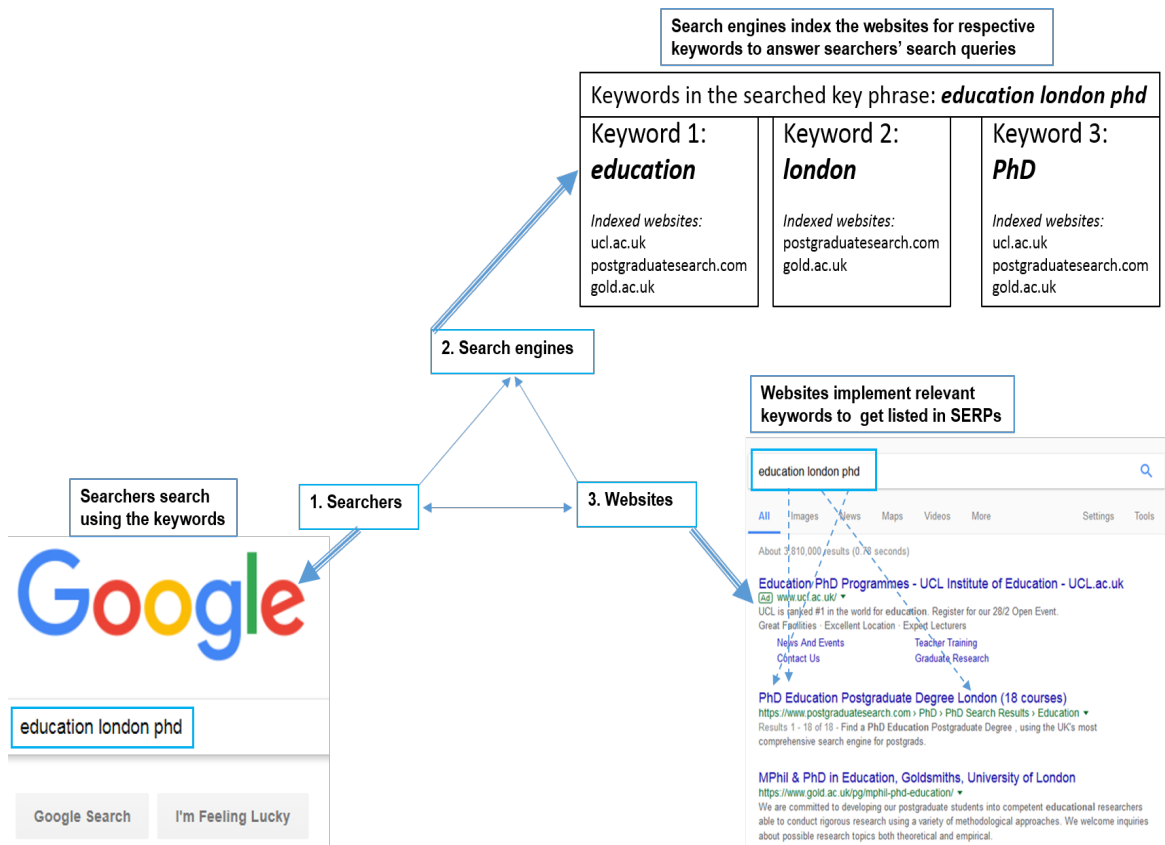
Search engines index the websites for respective keywords to answer searchers' search queries

| Keywords in the searched key phrase: ***education london phd*** | | |
|---|---|---|
| Keyword 1: ***education*** *Indexed websites:* ucl.ac.uk postgraduatesearch.com gold.ac.uk | Keyword 2: ***london*** *Indexed websites:* postgraduatesearch.com gold.ac.uk | Keyword 3: ***PhD*** *Indexed websites:* ucl.ac.uk postgraduatesearch.com gold.ac.uk |

2. Search engines

Websites implement relevant keywords to get listed in SERPs

Searchers search using the keywords

1. Searchers

3. Websites

Google

education london phd

Google Search

I'm Feeling Lucky

education london phd

All Images News Maps Videos More Settings Tools

About 3,810,000 results (0.78 seconds)

Education PhD Programmes - UCL Institute of Education - UCL.ac.uk
Ad www.ucl.ac.uk/
UCL is ranked #1 in the world for education. Register for our 28/2 Open Event.
Great Facilities · Excellent Location · Expert Lecturers
News And Events Teacher Training
Contact Us Graduate Research

PhD Education Postgraduate Degree London (18 courses)
https://www.postgraduatesearch.com › PhD › PhD Search Results › Education
Results 1 - 18 of 18 - Find a PhD Education Postgraduate Degree , using the UK's most comprehensive search engine for postgrads.

MPhil & PhD in Education, Goldsmiths, University of London
https://www.gold.ac.uk/pg/mphil-phd-education/
We are committed to developing our postgraduate students into competent educational researchers able to conduct rigorous research using a variety of methodological approaches. We welcome inquiries about possible research topics both theoretical and empirical.